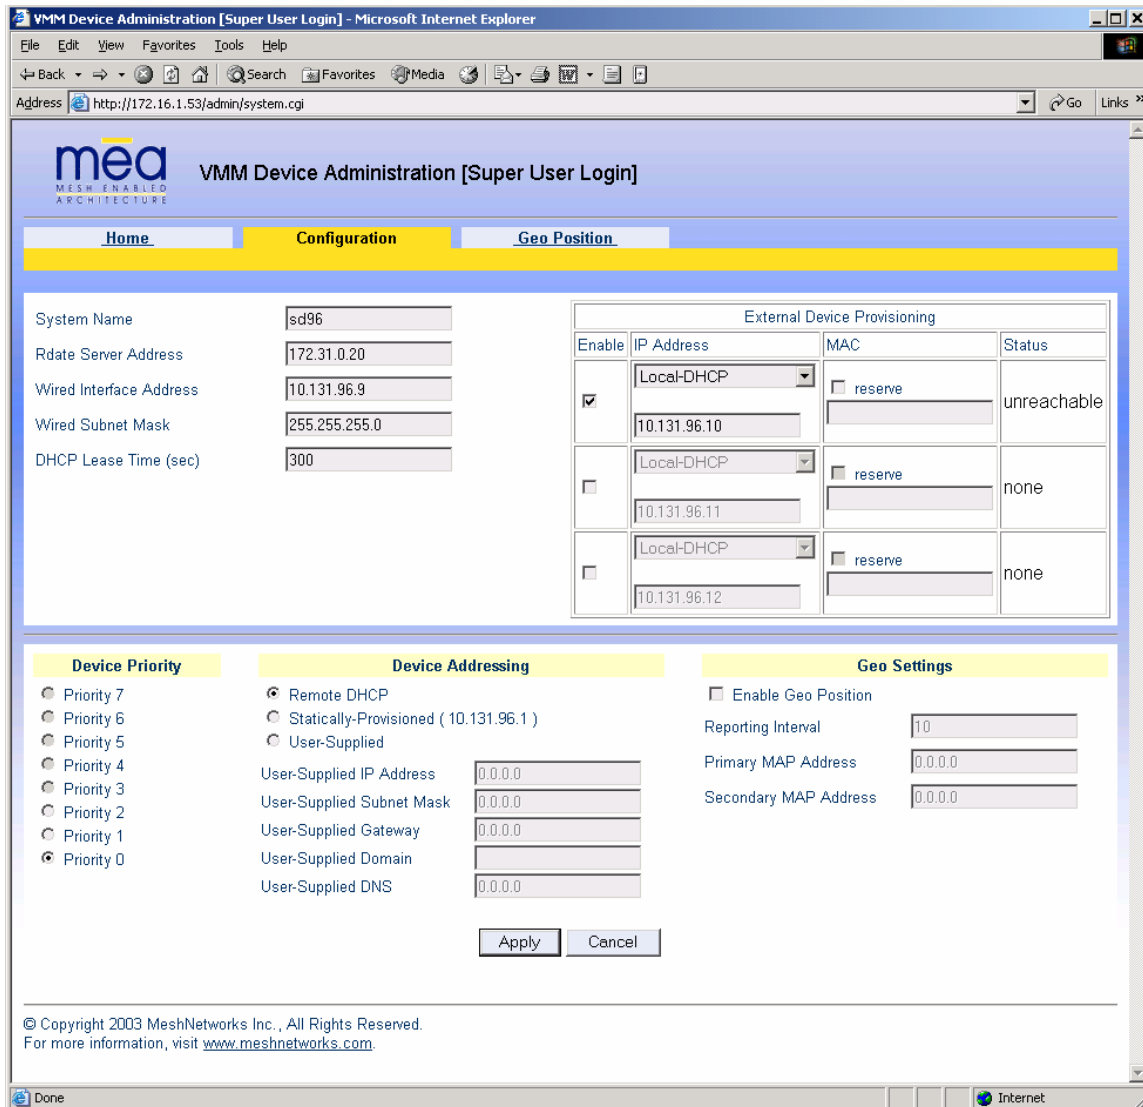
VMM Device Administration [Super User Login] - Microsoft Internet Explorer

File Edit View Favorites Tools Help

Back Search Favorites Media

Address http://172.16.1.53/admin/system.cgi Go Links

mea
MESH ENABLED ARCHITECTURE

VMM Device Administration [Super User Login]

Home Configuration Geo Position

System Name sd96
Rdate Server Address 172.31.0.20
Wired Interface Address 10.131.96.9
Wired Subnet Mask 255.255.255.0
DHCP Lease Time (sec) 300

External Device Provisioning

| Enable | IP Address | MAC | Status |
|---|---|---|---|
| ☑ | Local-DHCP 10.131.96.10 | reserve | unreachable |
| ☐ | Local-DHCP 10.131.96.11 | reserve | none |
| ☐ | Local-DHCP 10.131.96.12 | reserve | none |

Device Priority
Priority 7
Priority 6
Priority 5
Priority 4
Priority 3
Priority 2
Priority 1
Priority 0

Device Addressing
Remote DHCP
Statically-Provisioned ( 10.131.96.1 )
User-Supplied
User-Supplied IP Address 0.0.0.0
User-Supplied Subnet Mask 0.0.0.0
User-Supplied Gateway 0.0.0.0
User-Supplied Domain
User-Supplied DNS 0.0.0.0

Geo Settings
Enable Geo Position
Reporting Interval 10
Primary MAP Address 0.0.0.0
Secondary MAP Address 0.0.0.0

Apply Cancel

© Copyright 2003 MeshNetworks Inc., All Rights Reserved.
For more information, visit www.meshnetworks.com.

Done Internet